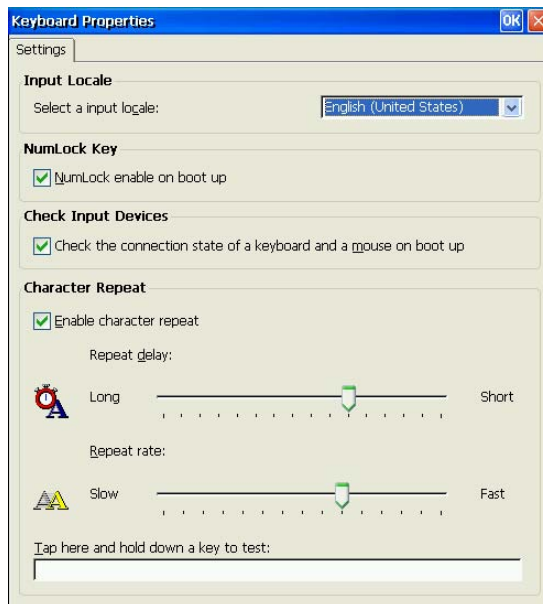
Keyboard Properties
OK
X
Settings
Input Locale
Select a input locale:
English (United States)
NumLock Key
NumLock enable on boot up
Check Input Devices
Check the connection state of a keyboard and a mouse on boot up
Character Repeat
Enable character repeat
Repeat delay:
Long
Short
Repeat rate:
Slow
Fast
Tap here and hold down a key to test: